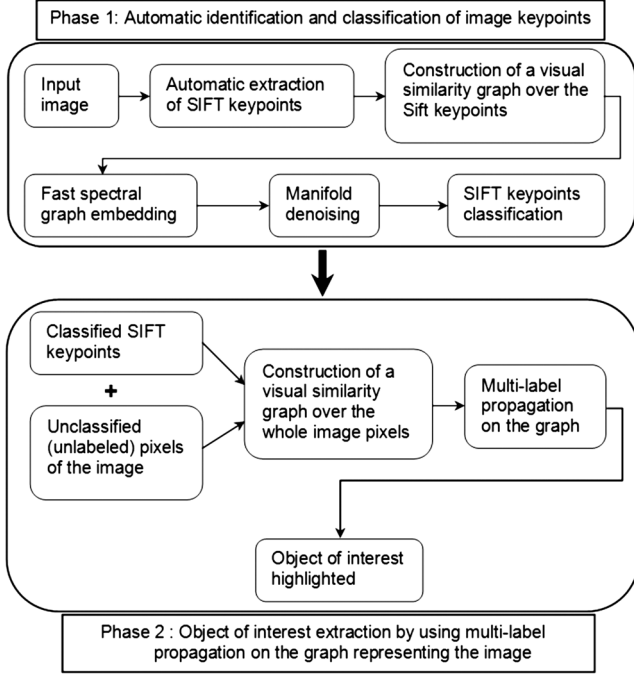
Phase 1: Automatic identification and classification of image keypoints

Input image

Automatic extraction of SIFT keypoints

Construction of a visual similarity graph over the Sift keypoints

Fast spectral graph embedding

Manifold denoising

SIFT keypoints classification

Classified SIFT keypoints

+

Unclassified (unlabeled) pixels of the image

Construction of a visual similarity graph over the whole image pixels

Multi-label propagation on the graph

Object of interest highlighted

Phase 2 : Object of interest extraction by using multi-label propagation on the graph representing the image